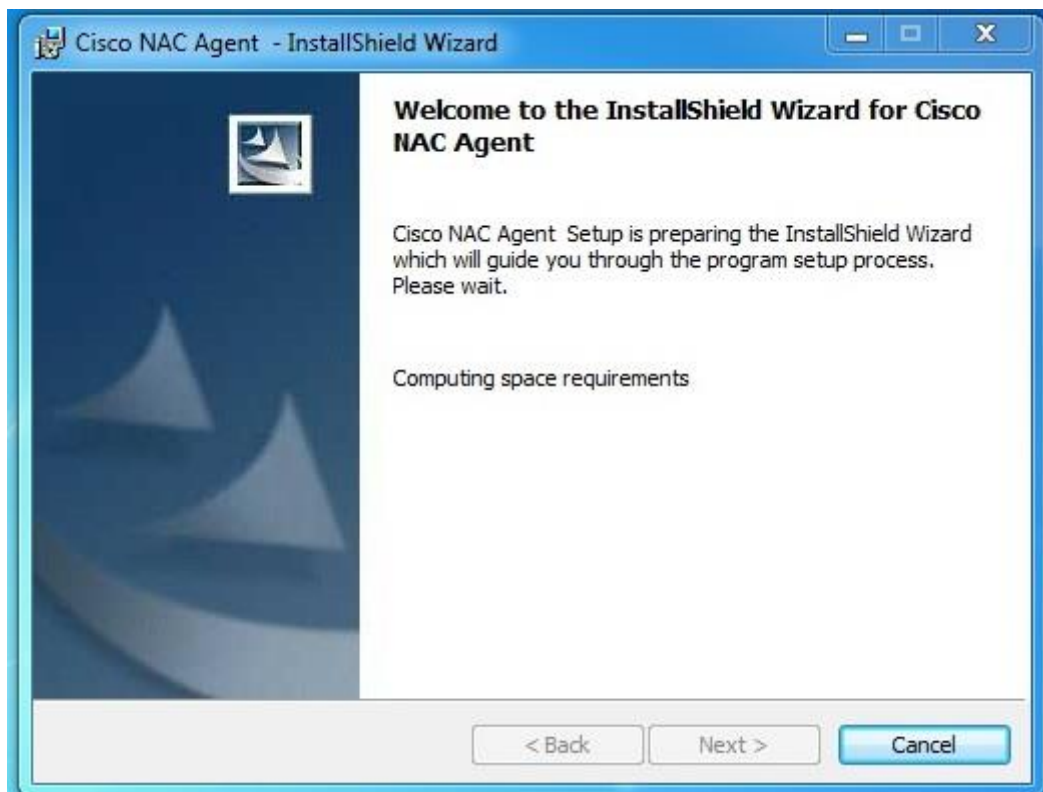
Cisco NAC Agent - InstallShield Wizard

Welcome to the InstallShield Wizard for Cisco NAC Agent

Cisco NAC Agent Setup is preparing the InstallShield Wizard which will guide you through the program setup process. Please wait.

Computing space requirements

< Back
Next >
Cancel